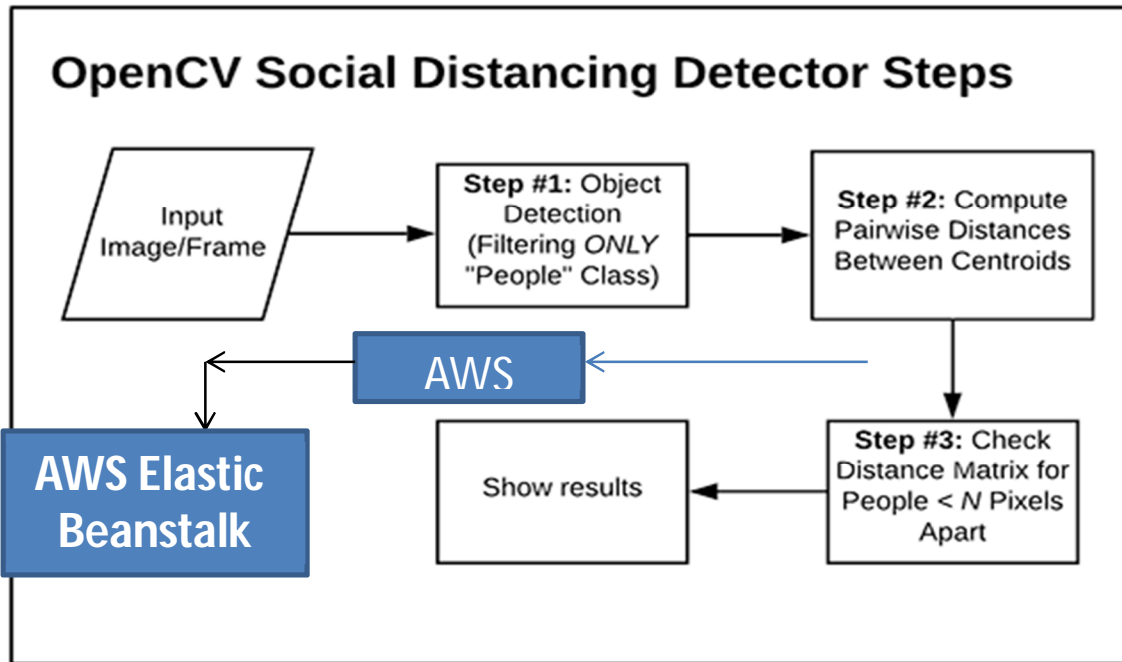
OpenCV Social Distancing Detector Steps

Input Image/Frame

**Step #1:** Object Detection (Filtering *ONLY* "People" Class)

**Step #2:** Compute Pairwise Distances Between Centroids

AWS

**Step #3:** Check Distance Matrix for People < *N* Pixels Apart

Show results

AWS Elastic Beanstalk